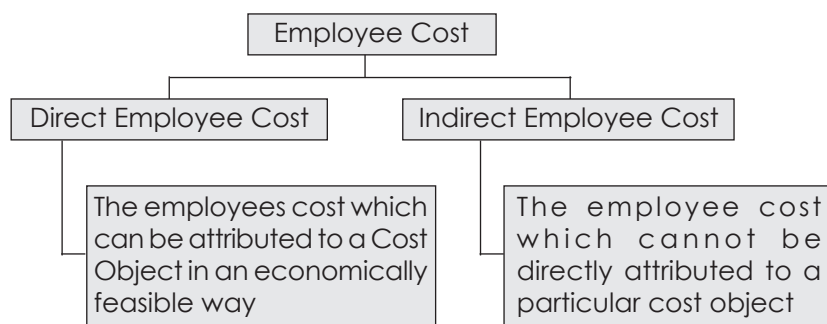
Employee Cost

Direct Employee Cost

Indirect Employee Cost

The employees cost which can be attributed to a Cost Object in an economically feasible way

The employee cost which cannot be directly attributed to a particular cost object